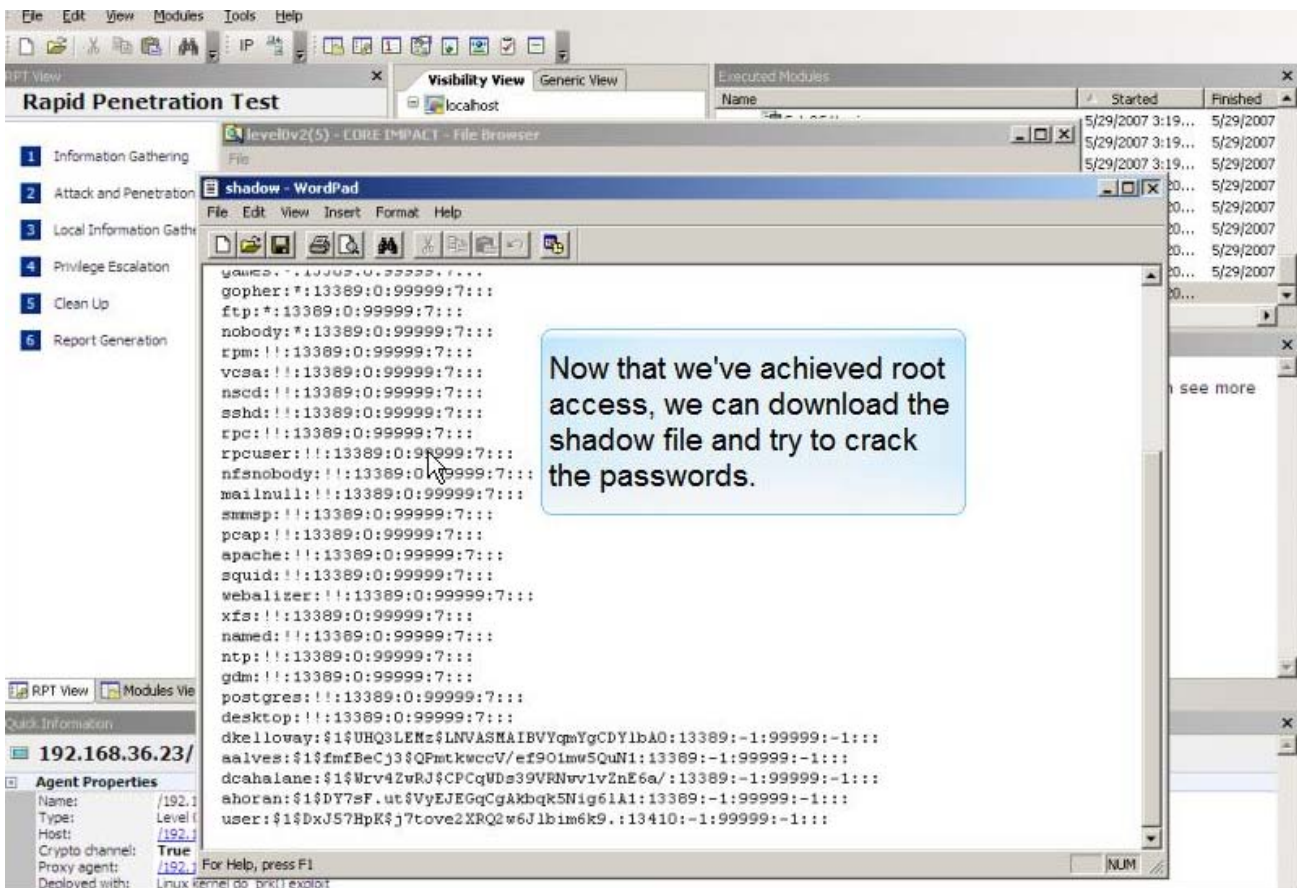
File Edit View Modules Tools Help

RPT View
Rapid Penetration Test
1 Information Gathering
2 Attack and Penetration
3 Local Information Gathe
4 Privilege Escalation
5 Clean Up
6 Report Generation

Visibility View Generic View
localhost

Executed Modules
Name | Started | Finished
5/29/2007 3:19... 5/29/2007
5/29/2007 3:19... 5/29/2007
5/29/2007 3:19... 5/29/2007
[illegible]0... 5/29/2007
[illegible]0... 5/29/2007
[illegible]0... 5/29/2007
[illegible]0... 5/29/2007
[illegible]0... 5/29/2007
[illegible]0...

level0v2(5) - CORE IMPACT - File Browser
File

shadow - WordPad
File Edit View Insert Format Help

games:*:13389:0:99999:7:::
gopher:*:13389:0:99999:7:::
ftp:*:13389:0:99999:7:::
nobody:*:13389:0:99999:7:::
rpm:!!:13389:0:99999:7:::
vcsa:!!:13389:0:99999:7:::
nscd:!!:13389:0:99999:7:::
sshd:!!:13389:0:99999:7:::
rpc:!!:13389:0:99999:7:::
rpcuser:!!:13389:0:99999:7:::
nfsnobody:!!:13389:0:99999:7:::
mailnull:!!:13389:0:99999:7:::
smmsp:!!:13389:0:99999:7:::
pcap:!!:13389:0:99999:7:::
apache:!!:13389:0:99999:7:::
squid:!!:13389:0:99999:7:::
webalizer:!!:13389:0:99999:7:::
xfs:!!:13389:0:99999:7:::
named:!!:13389:0:99999:7:::
ntp:!!:13389:0:99999:7:::
gdm:!!:13389:0:99999:7:::
postgres:!!:13389:0:99999:7:::
desktop:!!:13389:0:99999:7:::
dkelloway:$1$UHQ3LEMz$LNVASMAIBVYqmYgCDY1bA0:13389:-1:99999:-1:::
aalves:$1$fmfBeCj3$QPmtkwccV/ef901mw5QuN1:13389:-1:99999:-1:::
dcahalane:$1$Wrv4ZwRJ$CPCqWDs39VRNwv1vZnE6a/:13389:-1:99999:-1:::
ahoran:$1$DY7sF.ut$VyEJEGqCgAkbqk5Nig61A1:13389:-1:99999:-1:::
user:$1$DxJ57HpK$j7tove2XRQ2w6J1bim6k9.:13410:-1:99999:-1:::

Now that we've achieved root access, we can download the shadow file and try to crack the passwords.

see more

RPT View Modules Vie

Quick Information
192.168.36.23/
Agent Properties
Name: /192.1
Type: Level (
Host: /192.1
Crypto channel: True
Proxy agent: /192.1
Deployed with: Linux kernel do_brk() exploit

For Help, press F1
NUM